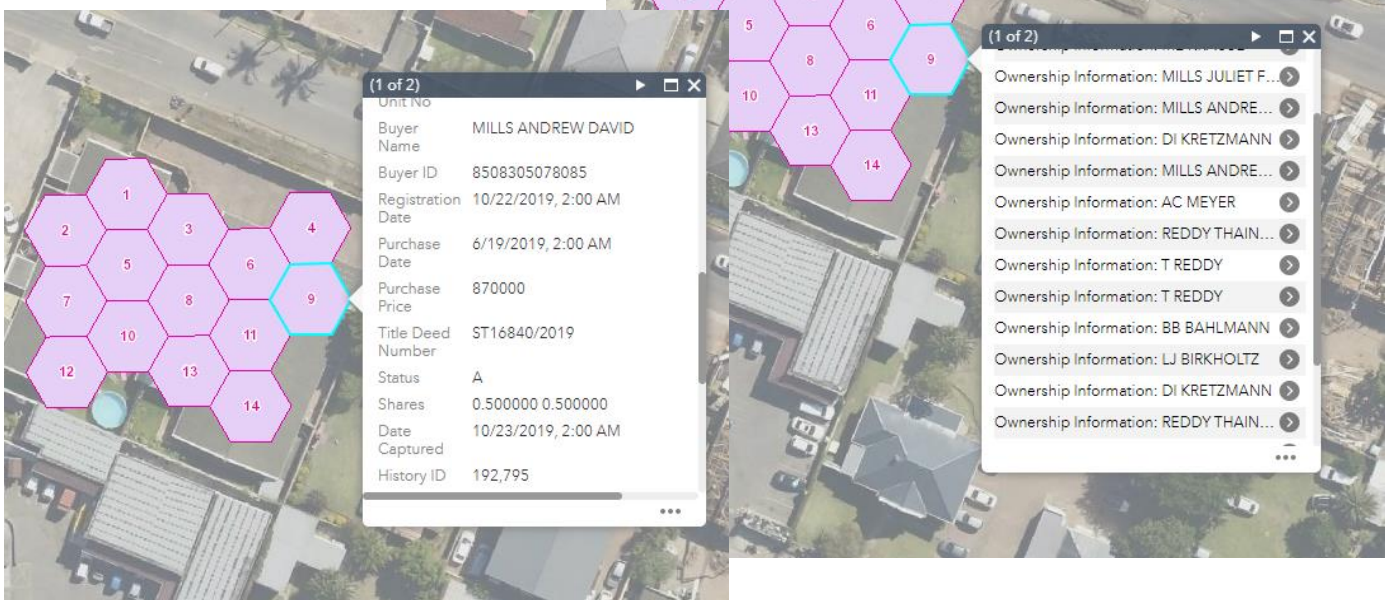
1
2
3
4
5
6
7
8
9
10
11
12
13
14

(1 of 2)

Unit No

| | |
|---|---|
| Buyer Name | MILLS ANDREW DAVID |
| Buyer ID | 8508305078085 |
| Registration Date | 10/22/2019, 2:00 AM |
| Purchase Date | 6/19/2019, 2:00 AM |
| Purchase Price | 870000 |
| Title Deed Number | ST16840/2019 |
| Status | A |
| Shares | 0.500000 0.500000 |
| Date Captured | 10/23/2019, 2:00 AM |
| History ID | 192,795 |

...

5
6
8
9
10
11
13
14

(1 of 2)

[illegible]
Ownership Information: MILLS JULIET F...
Ownership Information: MILLS ANDRE...
Ownership Information: DI KRETZMANN
Ownership Information: MILLS ANDRE...
Ownership Information: AC MEYER
Ownership Information: REDDY THAIN...
Ownership Information: T REDDY
Ownership Information: T REDDY
Ownership Information: BB BAHLMANN
Ownership Information: LJ BIRKHOLTZ
Ownership Information: DI KRETZMANN
Ownership Information: REDDY THAIN...

...